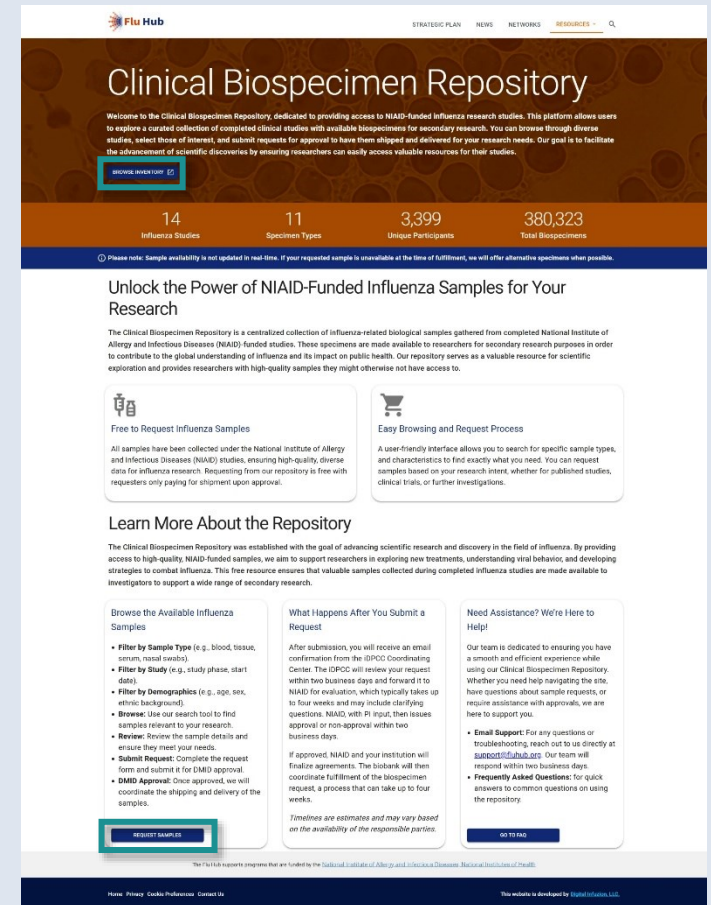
Flu Hub

STRATEGIC PLAN NEWS NETWORKS RESOURCES

Clinical Biospecimen Repository

Welcome to the Clinical Biospecimen Repository, dedicated to providing access to NIAID-funded influenza research studies. This platform allows users to explore a curated collection of completed clinical studies with available biospecimens for secondary research. You can browse through diverse studies, select those of interest, and submit requests for approval to have them shipped and delivered for your research needs. Our goal is to facilitate the advancement of scientific discoveries by ensuring researchers can easily access valuable resources for their studies.

BROWSE INVENTORY

| 14 | 11 | 3,399 | 380,323 |
|---|---|---|---|
| Influenza Studies | Specimen Types | Unique Participants | Total Biospecimens |

Please note: Sample availability is not updated in real-time. If your requested sample is unavailable at the time of fulfillment, we will offer alternative specimens when possible.

Unlock the Power of NIAID-Funded Influenza Samples for Your Research

The Clinical Biospecimen Repository is a centralized collection of influenza-related biological samples gathered from completed National Institute of Allergy and Infectious Diseases (NIAID)-funded studies. These specimens are made available to researchers for secondary research purposes in order to contribute to the global understanding of influenza and its impact on public health. Our repository serves as a valuable resource for scientific exploration and provides researchers with high-quality samples they might otherwise not have access to.

Free to Request Influenza Samples

All samples have been collected under the National Institute of Allergy and Infectious Diseases (NIAID) studies, ensuring high-quality, diverse data for influenza research. Requesting from our repository is free with requesters only paying for shipment upon approval.

Easy Browsing and Request Process

A user-friendly interface allows you to search for specific sample types, and characteristics to find exactly what you need. You can request samples based on your research intent, whether for published studies, clinical trials, or further investigations.

Learn More About the Repository

The Clinical Biospecimen Repository was established with the goal of advancing scientific research and discovery in the field of influenza. By providing access to high-quality, NIAID-funded samples, we aim to support researchers in exploring new treatments, understanding viral behavior, and developing strategies to combat influenza. This free resource ensures that valuable samples collected during completed influenza studies are made available to investigators to support a wide range of secondary research.

Browse the Available Influenza Samples

- Filter by Sample Type (e.g., blood, tissue, serum, nasal swabs).
- Filter by Study (e.g., study phase, start date).
- Filter by Demographics (e.g., age, sex, ethnic background).
- Browse: Use our search tool to find samples relevant to your research.
- Review: Review the sample details and ensure they meet your needs.
- Submit Request: Complete the request form and submit it for DMID approval.
- DMID Approval: Once approved, we will coordinate the shipping and delivery of the samples.

REQUEST SAMPLES

What Happens After You Submit a Request

After submission, you will receive an email confirmation from the iDPCC Coordinating Center. The iDPCC will review your request within two business days and forward it to NIAID for evaluation, which typically takes up to four weeks and may include clarifying questions. NIAID, with PI input, then issues approval or non-approval within two business days.

If approved, NIAID and your institution will finalize agreements. The biobank will then coordinate fulfillment of the biospecimen request, a process that can take up to four weeks.

Timelines are estimates and may vary based on the availability of the responsible parties.

Need Assistance? We're Here to Help!

Our team is dedicated to ensuring you have a smooth and efficient experience while using our Clinical Biospecimen Repository. Whether you need help navigating the site, have questions about sample requests, or require assistance with approvals, we are here to support you.

- Email Support: For any questions or troubleshooting, reach out to us directly at support@fluhub.org. Our team will respond within two business days.
- Frequently Asked Questions: for quick answers to common questions on using the repository.

GO TO FAQ

The Flu Hub supports programs that are funded by the National Institute of Allergy and Infectious Diseases, National Institutes of Health.

Home Privacy Cookie Preferences Contact Us

This website is developed by DigitalInfuzion, LLC.